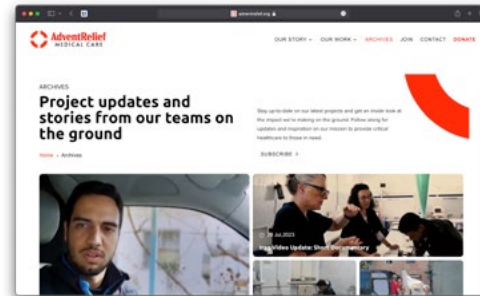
adventrelief.org

AdventRelief
MEDICAL CARE

OUR STORY ⌄ OUR WORK ⌄ ARCHIVES JOIN CONTACT DONATE

ARCHIVES

Project updates and stories from our teams on the ground

Home › Archives

Stay up-to-date on our latest projects and get an insider look at the impact we're making on the ground. Follow along for updates and inspiration on our mission to provide critical healthcare to those in need.

SUBSCRIBE >

20 Jul 2023

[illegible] Video Update: Short Documentary